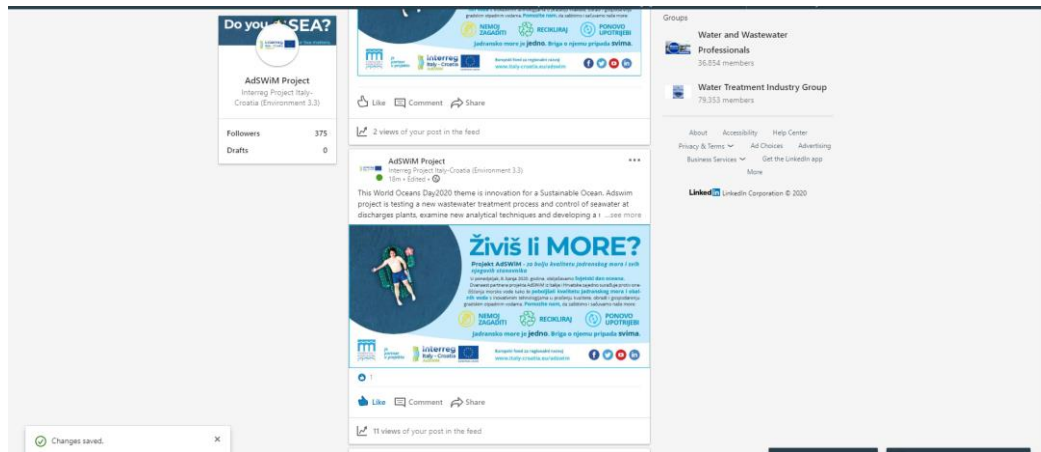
Do you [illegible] SEA?

AdSWiM Project

Interreg Project Italy-Croatia (Environment 3.3)

Followers 375

Drafts 0

NEMOJ ZAGADITI

RECIKLIRAJ

PONOVO UPOTREBLJI

Jadransko more je jedno. Briga o njemu pripada svima.

interreg Italy - Croatia

Like Comment Share

2 views of your post in the feed

AdSWiM Project

Interreg Project Italy-Croatia (Environment 3.3)

18m • Edited •

This World Oceans Day2020 theme is innovation for a Sustainable Ocean. Adswim project is testing a new wastewater treatment process and control of seawater at discharges plants, examine new analytical techniques and developing a r ...see more

Živiš li MORE?

Projekt AdSWiM - za bolju kvalitetu jadranskog mora i svih njegovih stanovnika

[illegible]

NEMOJ ZAGADITI

RECIKLIRAJ

PONOVO UPOTREBLJI

Jadransko more je jedno. Briga o njemu pripada svima.

interreg Italy - Croatia

www.italy-croatia.eu/adswim

1

Like Comment Share

11 views of your post in the feed

Groups

Water and Wastewater Professionals

36,654 members

Water Treatment Industry Group

79,353 members

About Accessibility Help Center

Privacy & Terms Ad Choices Advertising

Business Services Get the LinkedIn app

More

LinkedIn LinkedIn Corporation © 2020

Changes saved.

×